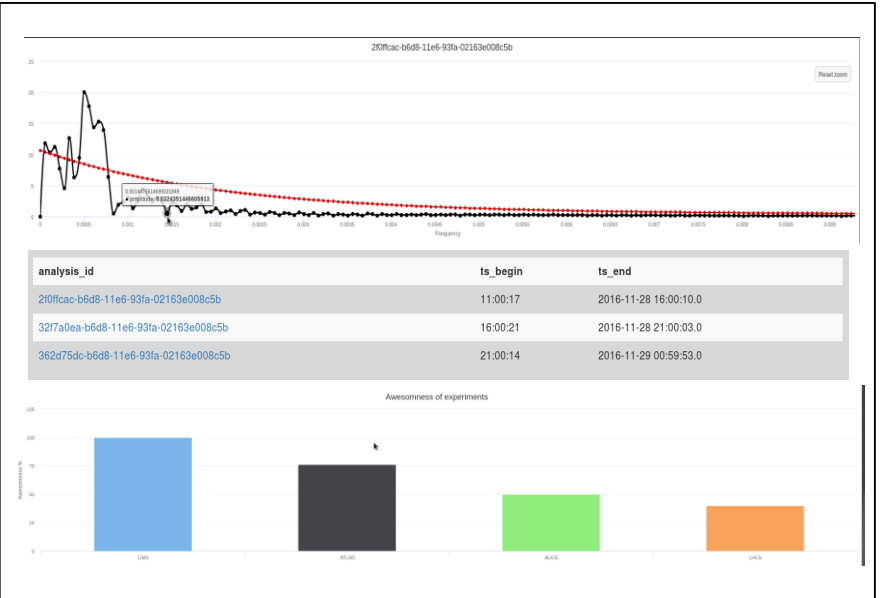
2f0ffcac-b6d8-11e6-93fa-02163e008c5b

Reset zoom

25
20
15
10
5
0

0.0014677614669931849
● amplitude: 0.5324351448609913

0 0.0005 0.001 0.0015 0.002 0.0025 0.003 0.0035 0.004 0.0045 0.005 0.0055 0.006 0.0065 0.007 0.0075 0.008 0.0085 0.009

Frequency

| analysis_id | ts_begin | ts_end |
|---|---|---|
| 2f0ffcac-b6d8-11e6-93fa-02163e008c5b | 11:00:17 | 2016-11-28 16:00:10.0 |
| 32f7a0ea-b6d8-11e6-93fa-02163e008c5b | 16:00:21 | 2016-11-28 21:00:03.0 |
| 362d75dc-b6d8-11e6-93fa-02163e008c5b | 21:00:14 | 2016-11-29 00:59:53.0 |

Awesomness of experiments

125
100
75
50
25
0

Awesomness %

CMS ATLAS ALICE LHCb